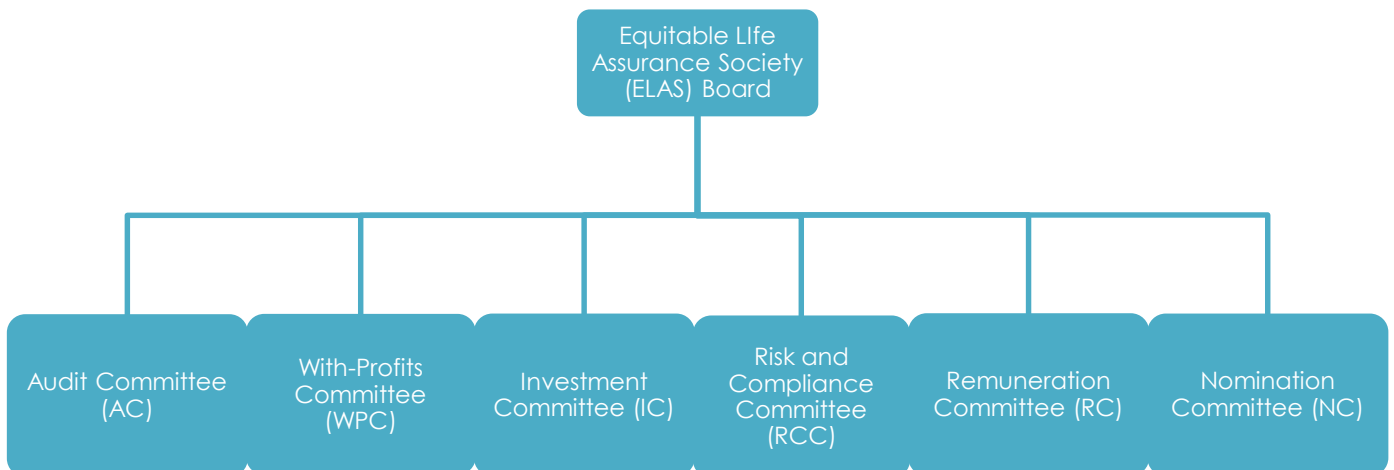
Equitable LIfe Assurance Society (ELAS) Board

Audit Committee (AC)

With-Profits Committee (WPC)

Investment Committee (IC)

Risk and Compliance Committee (RCC)

Remuneration Committee (RC)

Nomination Committee (NC)